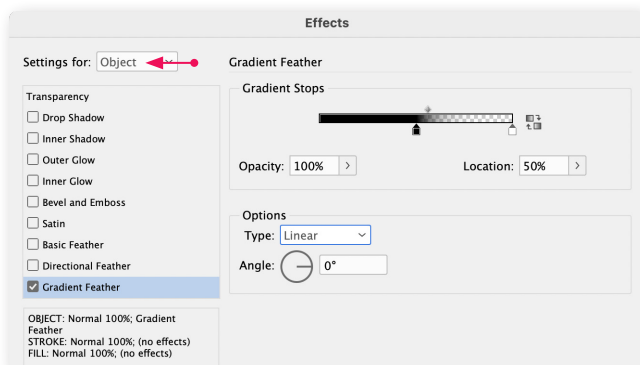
Effects

Settings for: Object

Transparency
Drop Shadow
Inner Shadow
Outer Glow
Inner Glow
Bevel and Emboss
Satin
Basic Feather
Directional Feather
Gradient Feather

OBJECT: Normal 100%; Gradient Feather
STROKE: Normal 100%; (no effects)
FILL: Normal 100%; (no effects)

Gradient Feather

Gradient Stops

Opacity: 100% >
Location: 50% >

Options
Type: Linear
Angle: 0°